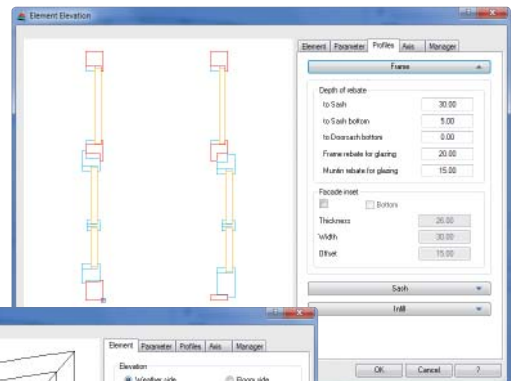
Element Elevation

Element | Parameter | Profiles | Axis | Manager

Frame

Depth of rebate
to Sash 30.00
to Sash bottom 5.00
to Doorsash bottom 0.00
Frame rebate for glazing 20.00
Muntin rebate for glazing 15.00

Facade inset
Bottom
Thickness 20.00
Width 30.00
Offset 15.00

Sash
Infill

OK | Cancel | ?

Element | Parameter | Profiles | Axis | Manager
Elevation
Weather side
Room side